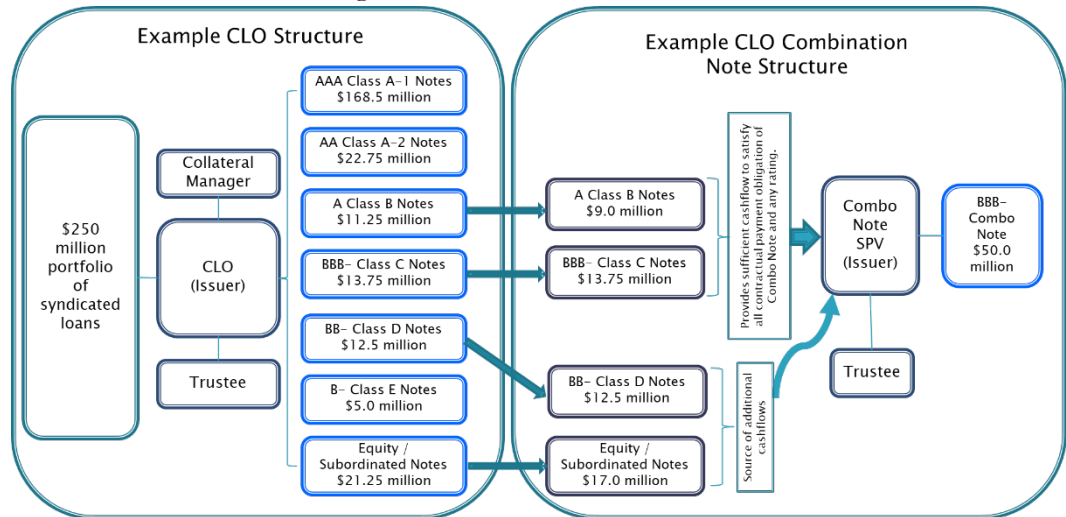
Example CLO Structure

$250 million portfolio of syndicated loans

Collateral Manager

CLO (Issuer)

Trustee

AAA Class A-1 Notes
$168.5 million

AA Class A-2 Notes
$22.75 million

A Class B Notes
$11.25 million

BBB- Class C Notes
$13.75 million

BB- Class D Notes
$12.5 million

B- Class E Notes
$5.0 million

Equity / Subordinated Notes
$21.25 million

Example CLO Combination Note Structure

A Class B Notes
$9.0 million

BBB- Class C Notes
$13.75 million

BB- Class D Notes
$12.5 million

Equity / Subordinated Notes
$17.0 million

Provides sufficient cashflow to satisfy all contractual payment obligation of Combo Note and any rating.

Source of additional cashflows

Combo Note SPV (Issuer)

Trustee

BBB- Combo Note $50.0 million